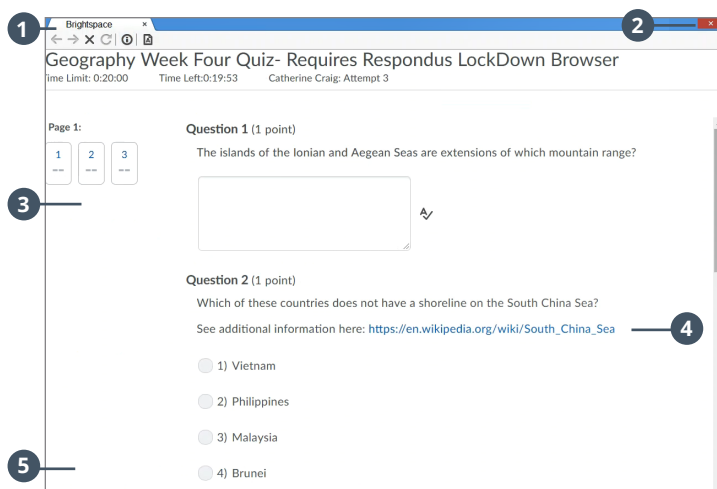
1

Brightspace ×

2

×

Geography Week Four Quiz- Requires Respondus LockDown Browser

Time Limit: 0:20:00 Time Left:0:19:53 Catherine Craig: Attempt 3

Page 1:

1 -- 2 -- 3 --

3

Question 1 (1 point)

The islands of the Ionian and Aegean Seas are extensions of which mountain range?

Question 2 (1 point)

Which of these countries does not have a shoreline on the South China Sea?

See additional information here: https://en.wikipedia.org/wiki/South_China_Sea

4

1) Vietnam

2) Philippines

3) Malaysia

5

4) Brunei